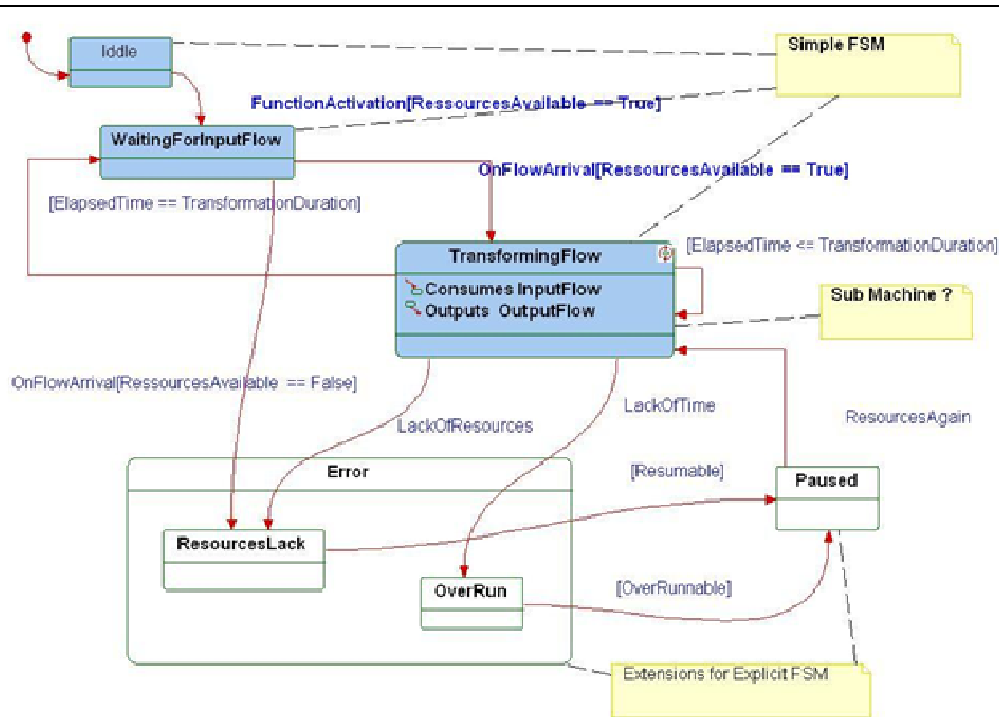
Iddle

Simple FSM

FunctionActivation[RessourcesAvailable == True]

WaitingForInputFlow

OnFlowArrival[RessourcesAvailable == True]

[ElapsedTime == TransformationDuration]

TransformingFlow

[ElapsedTime <= TransformationDuration]

Consumes InputFlow
Outputs OutputFlow

Sub Machine ?

OnFlowArrival[RessourcesAvailable == False]

LackOfResources

LackOfTime

ResourcesAgain

Error

[Resumable]

Paused

ResourcesLack

OverRun

[OverRunnable]

Extensions for Explicit FSM